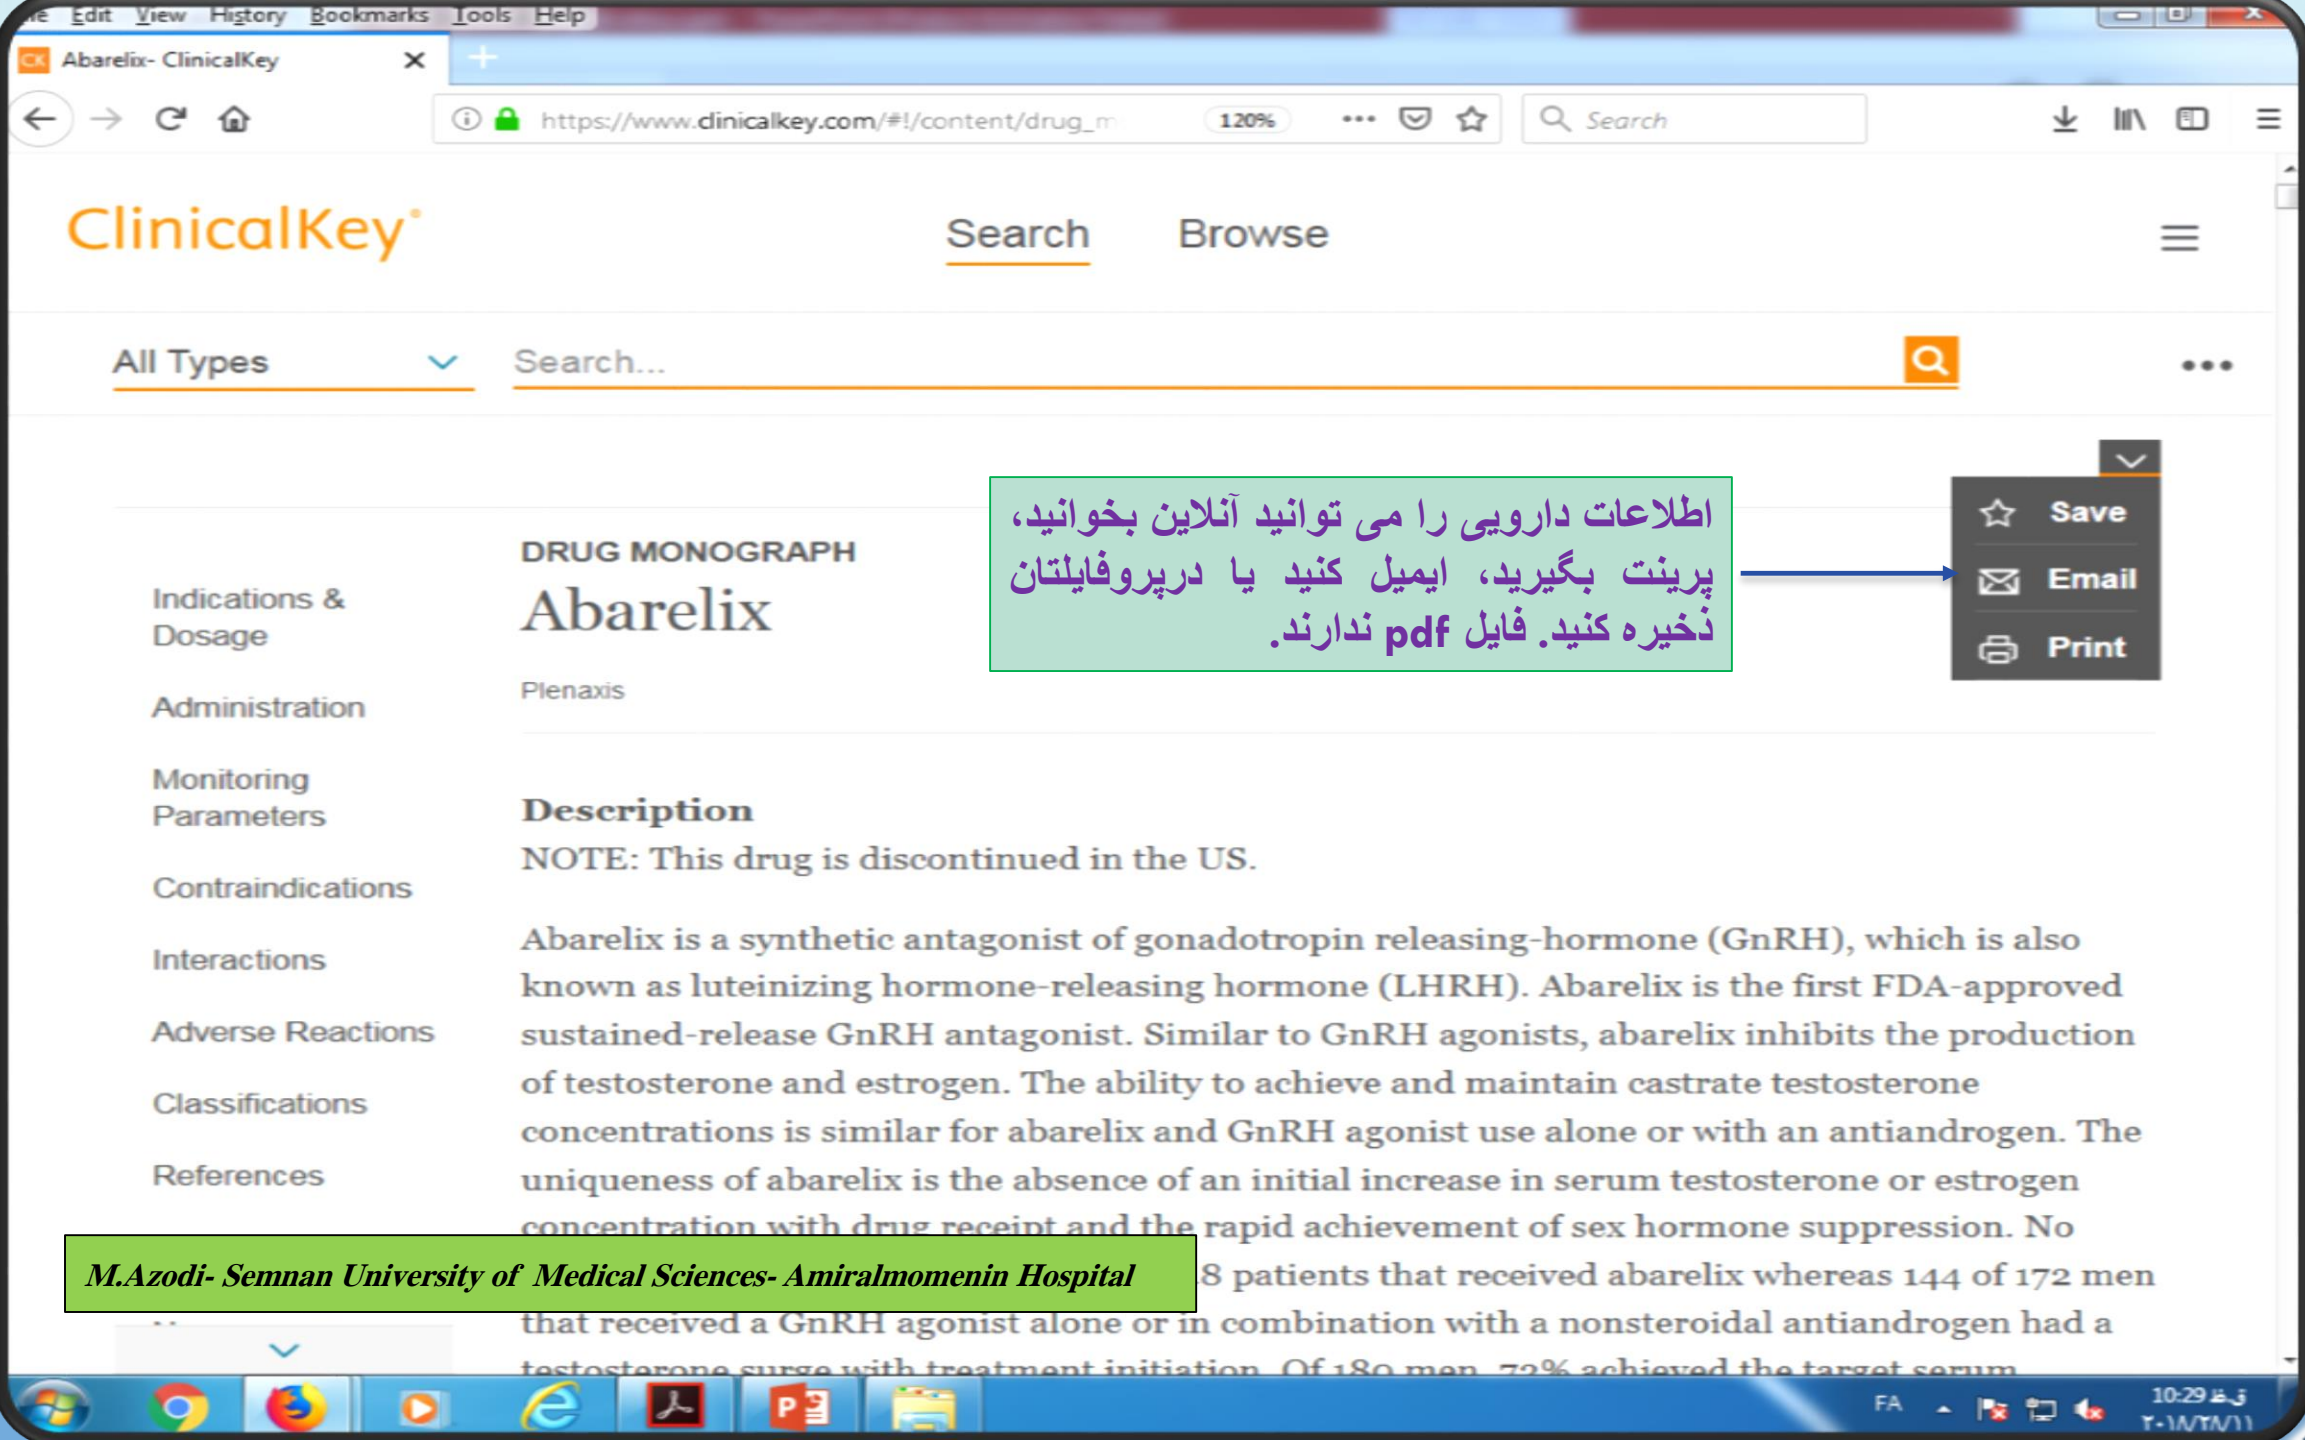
ile Edit View History Bookmarks Tools Help

Abarelix- ClinicalKey ×

https://www.clinicalkey.com/#!/content/drug_m 120% Search

ClinicalKey

Search Browse

All Types

Search...

اطلاعات دارویی را می توانید آنلاین بخوانید، پرینت بگیرید، ایمیل کنید یا درپروفایلتان ذخیره کنید. فایل pdf ندارند.

Save
Email
Print

Indications & Dosage
Administration
Monitoring Parameters
Contraindications
Interactions
Adverse Reactions
Classifications
References

DRUG MONOGRAPH
Abarelix

Plenaxis

Description
NOTE: This drug is discontinued in the US.

Abarelix is a synthetic antagonist of gonadotropin releasing-hormone (GnRH), which is also known as luteinizing hormone-releasing hormone (LHRH). Abarelix is the first FDA-approved sustained-release GnRH antagonist. Similar to GnRH agonists, abarelix inhibits the production of testosterone and estrogen. The ability to achieve and maintain castrate testosterone concentrations is similar for abarelix and GnRH agonist use alone or with an antiandrogen. The uniqueness of abarelix is the absence of an initial increase in serum testosterone or estrogen concentration with drug receipt and the rapid achievement of sex hormone suppression. No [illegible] 8 patients that received abarelix whereas 144 of 172 men that received a GnRH agonist alone or in combination with a nonsteroidal antiandrogen had a testosterone surge with treatment initiation. Of 180 men, 72% achieved the target serum

M.Azodi- Semnan University of Medical Sciences- Amiralmomenin Hospital

FA 10:29 ق.ظ ۲۰۱۸/۲۷/۱۱